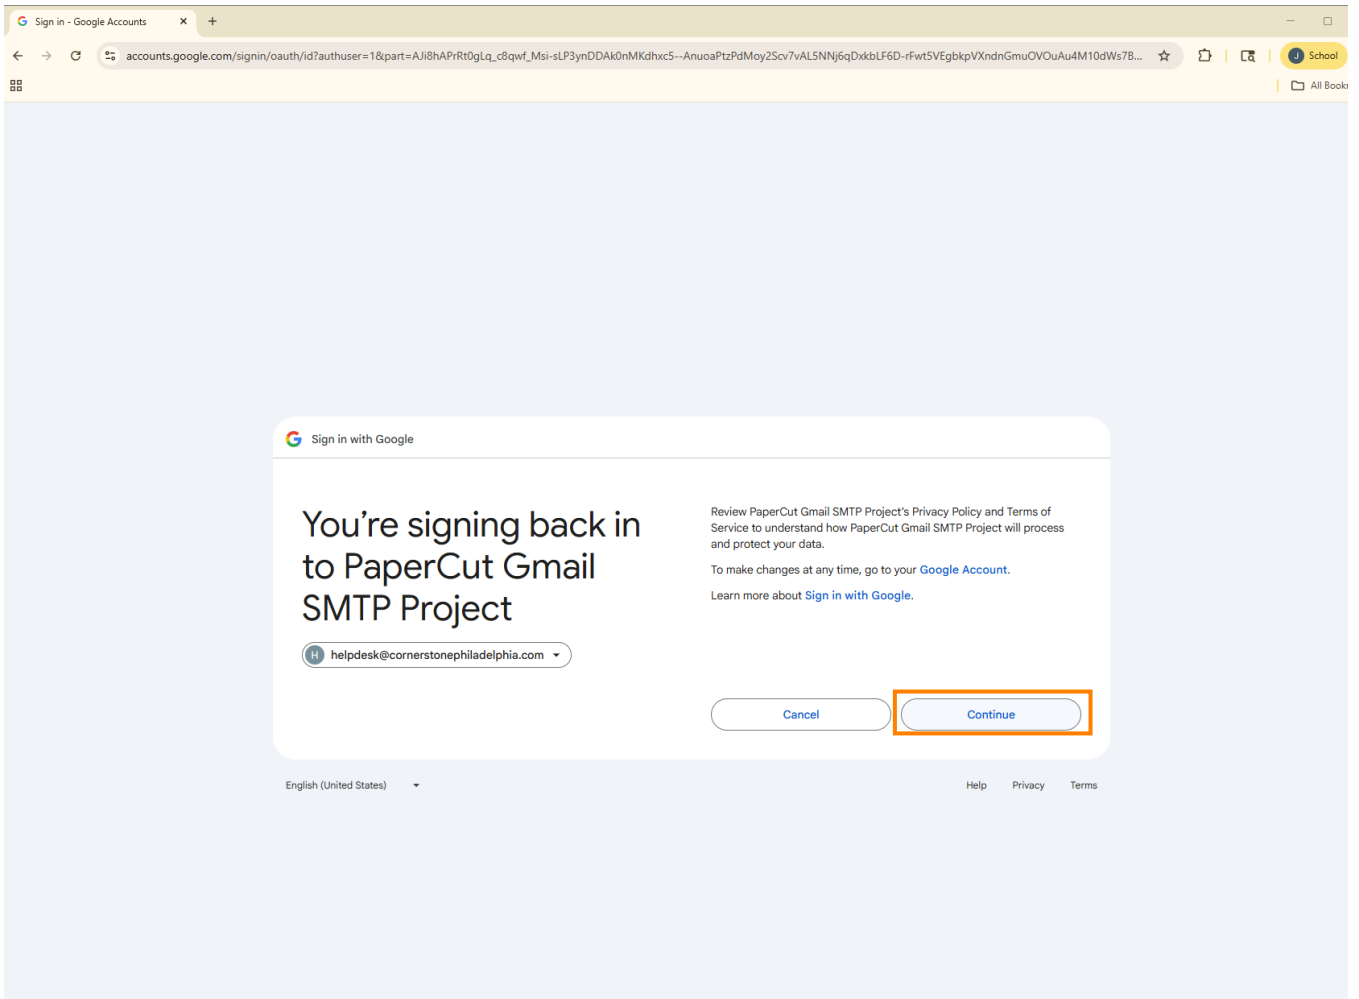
Sign in - Google Accounts

accounts.google.com/signin/oauth/id?authuser=1&part=AJi8hAPrRt0gLq_c8qwf_Msi-sLP3ynDDAk0nMKdhxc5--AnuoaPtzPdMoy2Scv7vAL5NNj6qDxkbLF6D-rFwt5VEgbkpVXndnGmuOVOuAu4M10dWs7B...

J School

All Book

Sign in with Google

You’re signing back in to PaperCut Gmail SMTP Project

H helpdesk@cornerstonephiladelphia.com

Review PaperCut Gmail SMTP Project’s Privacy Policy and Terms of Service to understand how PaperCut Gmail SMTP Project will process and protect your data.

To make changes at any time, go to your Google Account.

Learn more about Sign in with Google.

Cancel

Continue

English (United States)

Help Privacy Terms